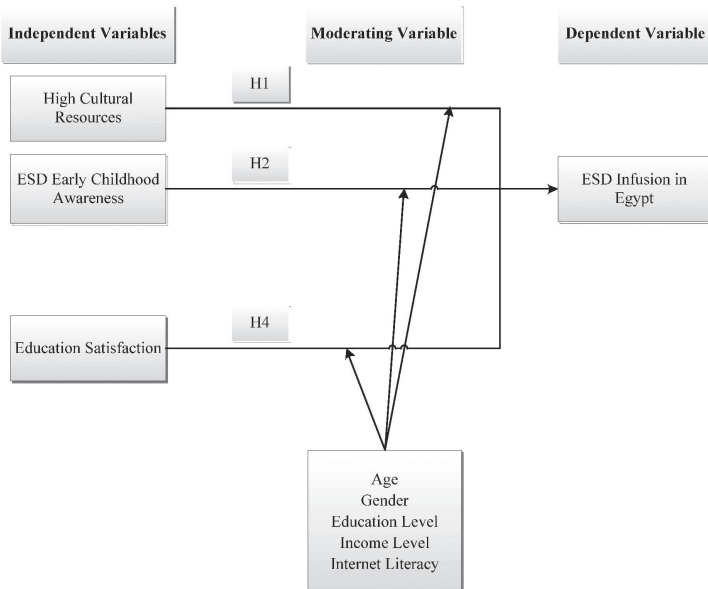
Independent Variables

Moderating Variable

Dependent Variable

High Cultural Resources

H1

ESD Early Childhood Awareness

H2

ESD Infusion in Egypt

Education Satisfaction

H4

Age
Gender
Education Level
Income Level
Internet Literacy